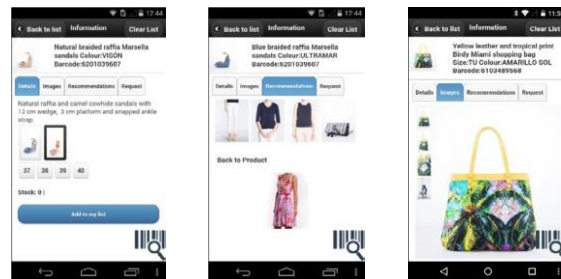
17:44
Back to list
Information
Clear List
Natural braided raffia Marsella sandals Colour:VISON Barcode:6201039687
Details
Images
Recommendations
Request
Natural raffia and camel cowhide sandals with 12 cm wedge, 3 cm platform and snapped ankle strap.
37
38
39
40
Stock: 0 |
Add to my list

17:44
Back to list
Information
Clear List
Blue braided raffia Marsella sandals Colour:ULTRAMAR Barcode:6201039687
Details
Images
Recommendations
Request
Back to Product

11:5
Back to list
Information
Clear List
Yellow leather and tropical print Birdy Miami shopping bag Size:TU Colour:AMARILLO SOL Barcode:6103489568
Details
Images
Recommendations
Request